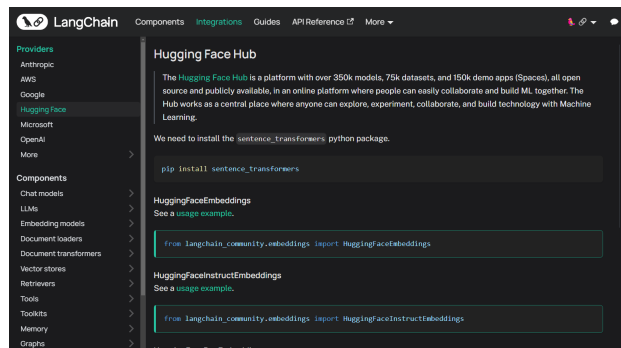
LangChain Components Integrations Guides API Reference More

Providers
Anthropic
AWS
Google
Hugging Face
Microsoft
OpenAI
More

Components
Chat models
LLMs
Embedding models
Document loaders
Document transformers
Vector stores
Retrievers
Tools
Toolkits
Memory
Graphs

Hugging Face Hub

The Hugging Face Hub is a platform with over 350k models, 75k datasets, and 150k demo apps (Spaces), all open source and publicly available, in an online platform where people can easily collaborate and build ML together. The Hub works as a central place where anyone can explore, experiment, collaborate, and build technology with Machine Learning.

We need to install the sentence_transformers python package.

pip install sentence_transformers

HuggingFaceEmbeddings
See a usage example.

from langchain_community.embeddings import HuggingFaceEmbeddings

HuggingFaceInstructEmbeddings
See a usage example.

from langchain_community.embeddings import HuggingFaceInstructEmbeddings